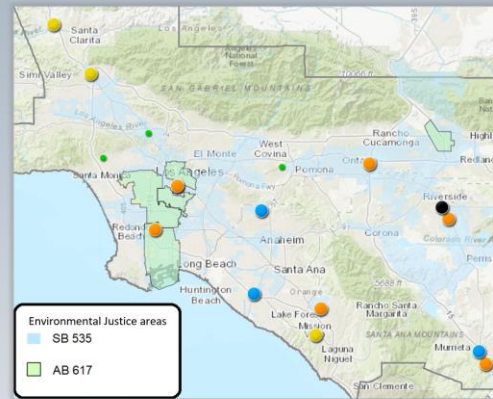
Santa Clarita

Simi Valley

Los Angeles

Angeles National Forest

SAN GABRIEL MOUNTAINS

Rancho Cucamonga

High

Redlan

West Covina

El Monte

Pomona

Ontario

Santa Monica

Los Angeles

Riverside

Redondo Beach

Corona

Anaheim

Long Beach

Santa Ana

Perris

Huntington Beach

Orange

Lake Forest

Rancho Santa Margarita

Mission

SANTA ANA MOUNTAINS

Laguna Niguel

Murrieta

San Clemente

Environmental Justice areas

SB 535

AB 617